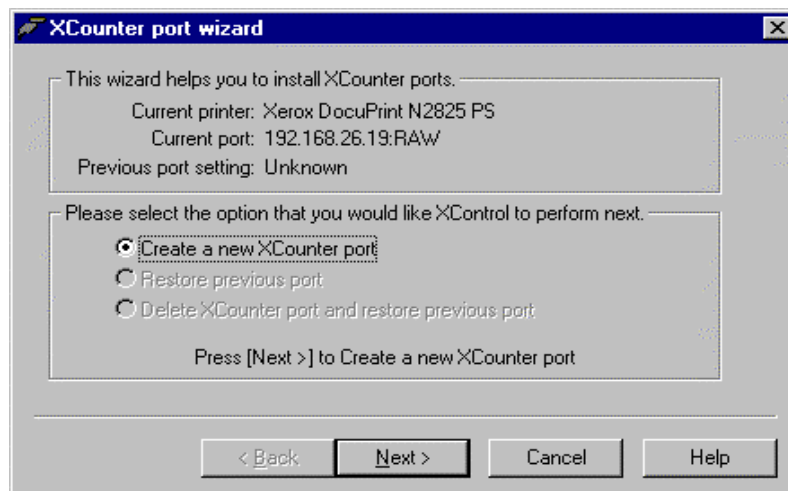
XCounter port wizard

This wizard helps you to install XCounter ports.

Current printer: Xerox DocuPrint N2825 PS
Current port: 192.168.26.19:RAW
Previous port setting: Unknown

Please select the option that you would like XControl to perform next.

Create a new XCounter port
Restore previous port
Delete XCounter port and restore previous port

Press [Next >] to Create a new XCounter port

< Back
Next >
Cancel
Help